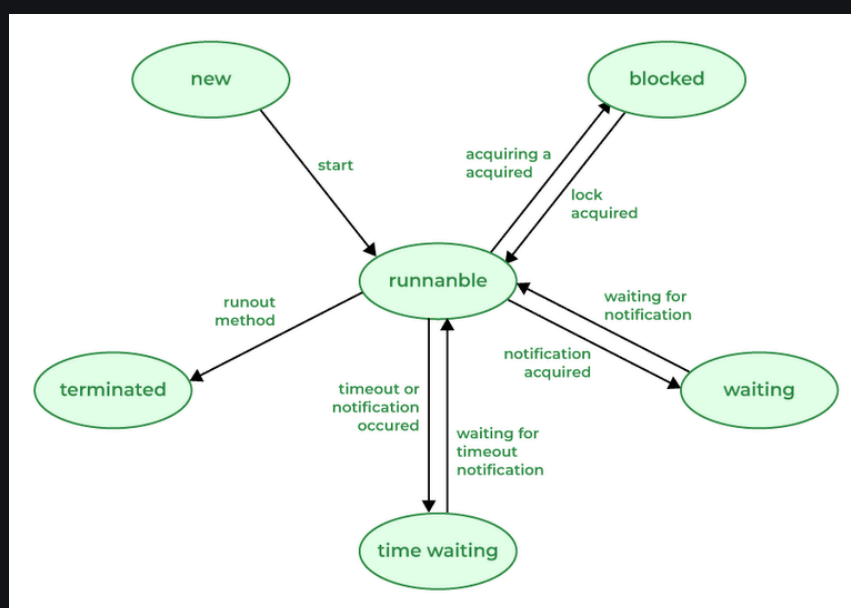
new

blocked

start

acquiring a acquired

lock acquired

runnanble

runout method

waiting for notification

notification acquired

terminated

waiting

timeout or notification occured

waiting for timeout notification

time waiting